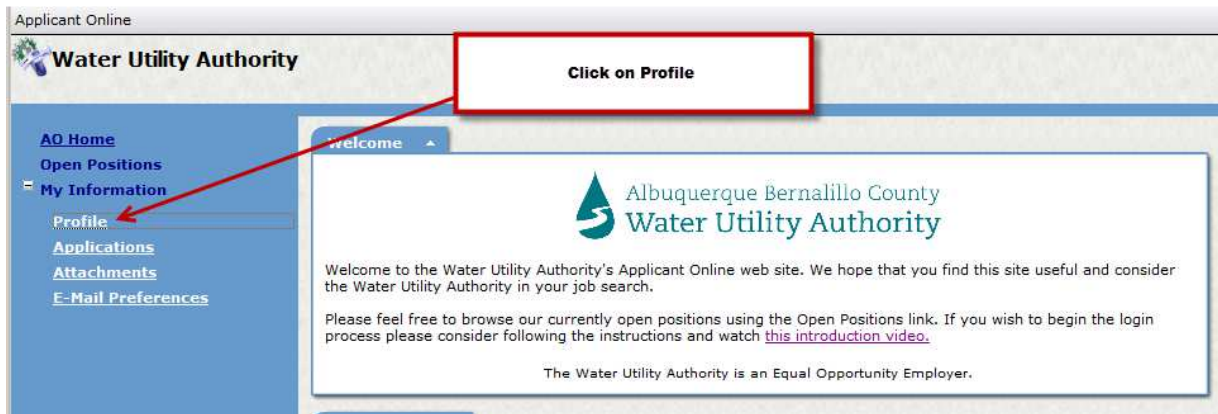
Applicant Online

Water Utility Authority

Click on Profile

AO Home
Open Positions
My Information
Profile
Applications
Attachments
E-Mail Preferences

Welcome

Albuquerque Bernalillo County
Water Utility Authority

Welcome to the Water Utility Authority's Applicant Online web site. We hope that you find this site useful and consider the Water Utility Authority in your job search.

Please feel free to browse our currently open positions using the Open Positions link. If you wish to begin the login process please consider following the instructions and watch this introduction video.

The Water Utility Authority is an Equal Opportunity Employer.